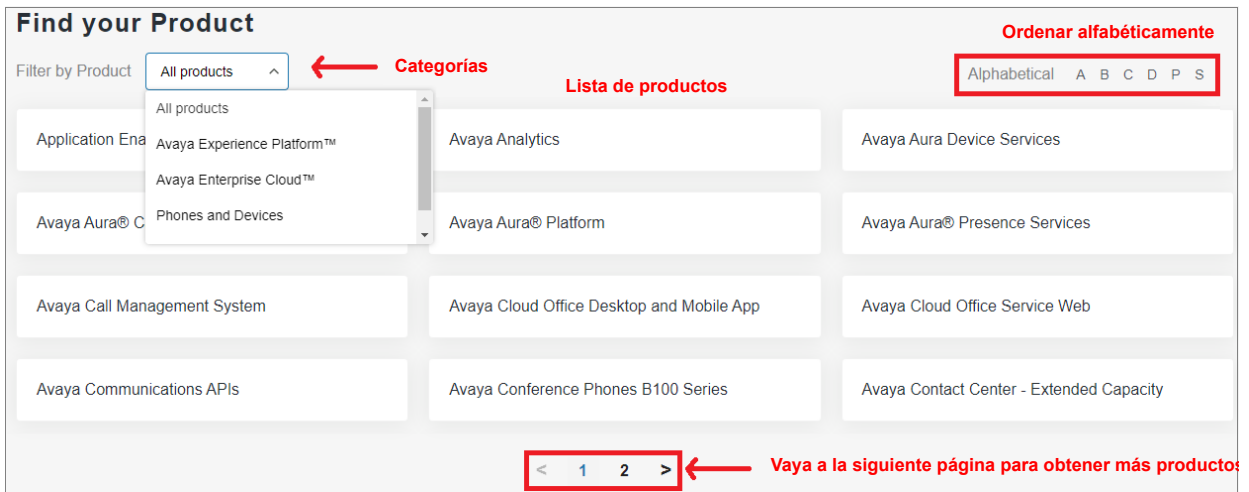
Find your Product

Ordenar alfabéticamente

Filter by Product All products

Categorías

Lista de productos

Alphabetical A B C D P S

All products
Avaya Experience Platform™
Avaya Enterprise Cloud™
Phones and Devices

Application Ena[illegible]

Avaya Analytics

Avaya Aura Device Services

Avaya Aura® C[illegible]

Avaya Aura® Platform

Avaya Aura® Presence Services

Avaya Call Management System

Avaya Cloud Office Desktop and Mobile App

Avaya Cloud Office Service Web

Avaya Communications APIs

Avaya Conference Phones B100 Series

Avaya Contact Center - Extended Capacity

< 1 2 >

Vaya a la siguiente página para obtener más productos